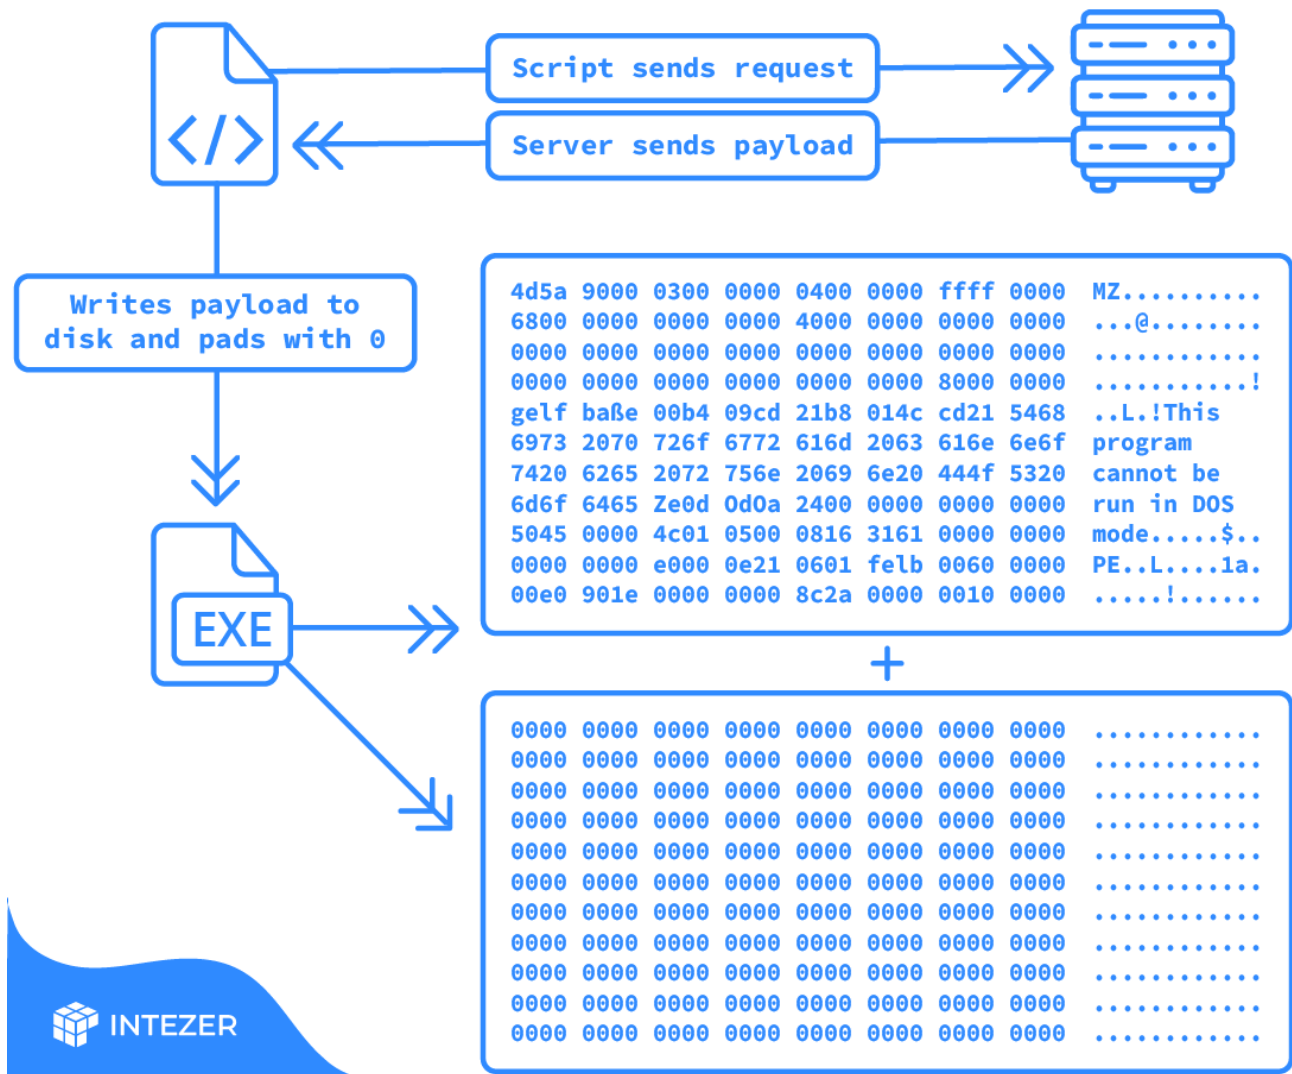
</>

Script sends request

Server sends payload

Writes payload to disk and pads with 0

EXE

| | | | | | | | | |
|---|---|---|---|---|---|---|---|---|
| 4d5a | 9000 | 0300 | 0000 | 0400 | 0000 | ffff | 0000 | MZ.......... |
| 6800 | 0000 | 0000 | 0000 | 4000 | 0000 | 0000 | 0000 | ...@........ |
| 0000 | 0000 | 0000 | 0000 | 0000 | 0000 | 0000 | 0000 | ............ |
| 0000 | 0000 | 0000 | 0000 | 0000 | 0000 | 8000 | 0000 | ...........! |
| gelf | baße | 00b4 | 09cd | 21b8 | 014c | cd21 | 5468 | ..L.!This |
| 6973 | 2070 | 726f | 6772 | 616d | 2063 | 616e | 6e6f | program |
| 7420 | 6265 | 2072 | 756e | 2069 | 6e20 | 444f | 5320 | cannot be |
| 6d6f | 6465 | Ze0d | Od0a | 2400 | 0000 | 0000 | 0000 | run in DOS |
| 5045 | 0000 | 4c01 | 0500 | 0816 | 3161 | 0000 | 0000 | mode.....$.. |
| 0000 | 0000 | e000 | 0e21 | 0601 | felb | 0060 | 0000 | PE..L....1a. |
| 00e0 | 901e | 0000 | 0000 | 8c2a | 0000 | 0010 | 0000 | .....!...... |

+

| | | | | | | | | |
|---|---|---|---|---|---|---|---|---|
| 0000 | 0000 | 0000 | 0000 | 0000 | 0000 | 0000 | 0000 | ............ |
| 0000 | 0000 | 0000 | 0000 | 0000 | 0000 | 0000 | 0000 | ............ |
| 0000 | 0000 | 0000 | 0000 | 0000 | 0000 | 0000 | 0000 | ............ |
| 0000 | 0000 | 0000 | 0000 | 0000 | 0000 | 0000 | 0000 | ............ |
| 0000 | 0000 | 0000 | 0000 | 0000 | 0000 | 0000 | 0000 | ............ |
| 0000 | 0000 | 0000 | 0000 | 0000 | 0000 | 0000 | 0000 | ............ |
| 0000 | 0000 | 0000 | 0000 | 0000 | 0000 | 0000 | 0000 | ............ |
| 0000 | 0000 | 0000 | 0000 | 0000 | 0000 | 0000 | 0000 | ............ |
| 0000 | 0000 | 0000 | 0000 | 0000 | 0000 | 0000 | 0000 | ............ |
| 0000 | 0000 | 0000 | 0000 | 0000 | 0000 | 0000 | 0000 | ............ |
| 0000 | 0000 | 0000 | 0000 | 0000 | 0000 | 0000 | 0000 | ............ |

INTEZER